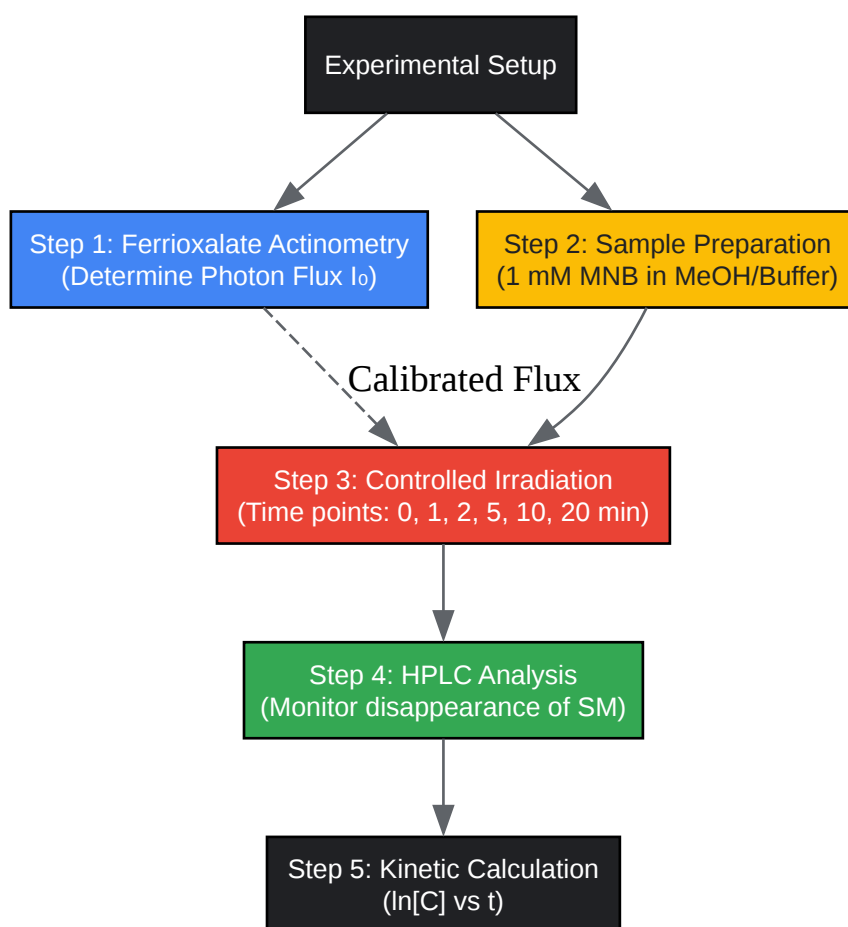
Experimental Setup

Step 1: Ferrioxalate Actinometry
(Determine Photon Flux $I_0$)

Step 2: Sample Preparation
(1 mM MNB in MeOH/Buffer)

Calibrated Flux

Step 3: Controlled Irradiation
(Time points: 0, 1, 2, 5, 10, 20 min)

Step 4: HPLC Analysis
(Monitor disappearance of SM)

Step 5: Kinetic Calculation
(ln[C] vs t)